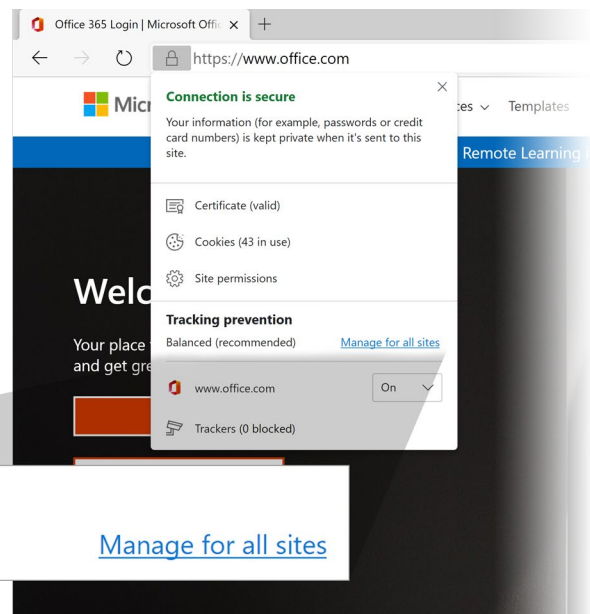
Office 365 Login | Microsoft Offic ×

https://www.office.com

Micr

ces ∨ Templates

Remote Learning

Welc

Your place
and get gre

Connection is secure

Your information (for example, passwords or credit card numbers) is kept private when it's sent to this site.

Certificate (valid)

Cookies (43 in use)

Site permissions

Tracking prevention

Balanced (recommended)

Manage for all sites

www.office.com

On

Trackers (0 blocked)

Manage for all sites